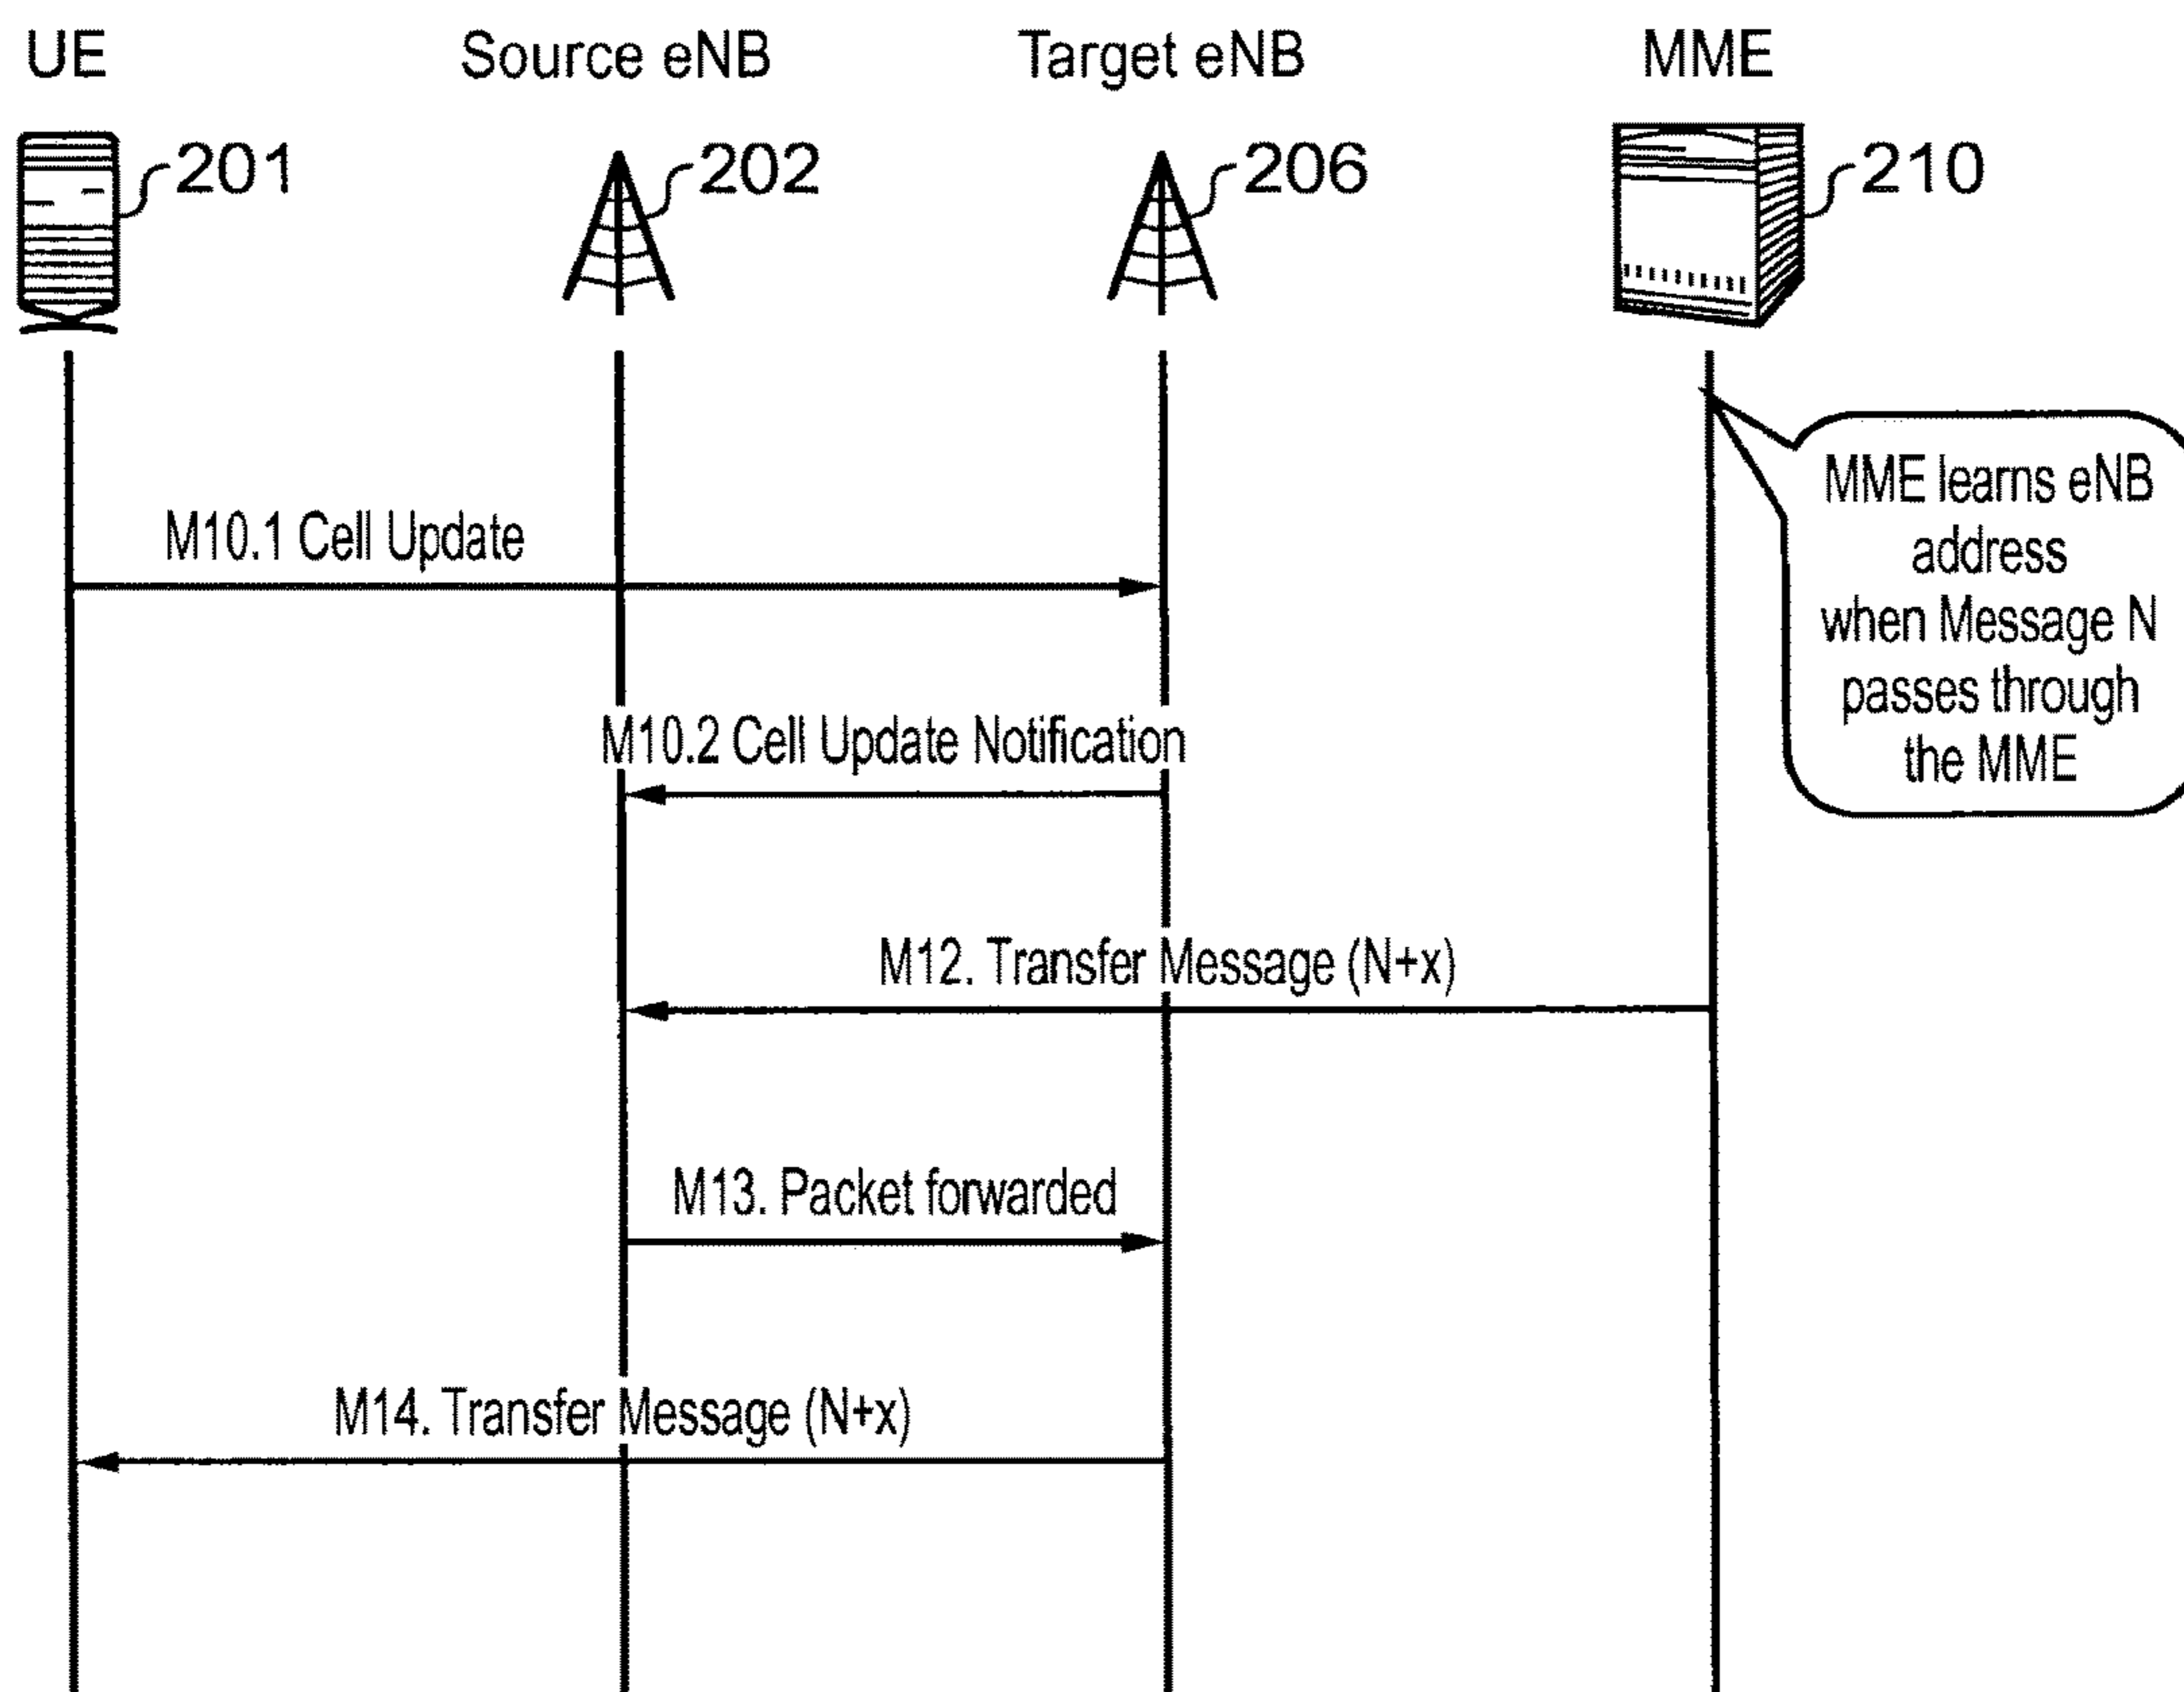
UE

Source eNB

Target eNB

MME

201

202

206

210

MME learns eNB address when Message N passes through the MME

M10.1 Cell Update

M10.2 Cell Update Notification

M12. Transfer Message (N+x)

M13. Packet forwarded

M14. Transfer Message (N+x)